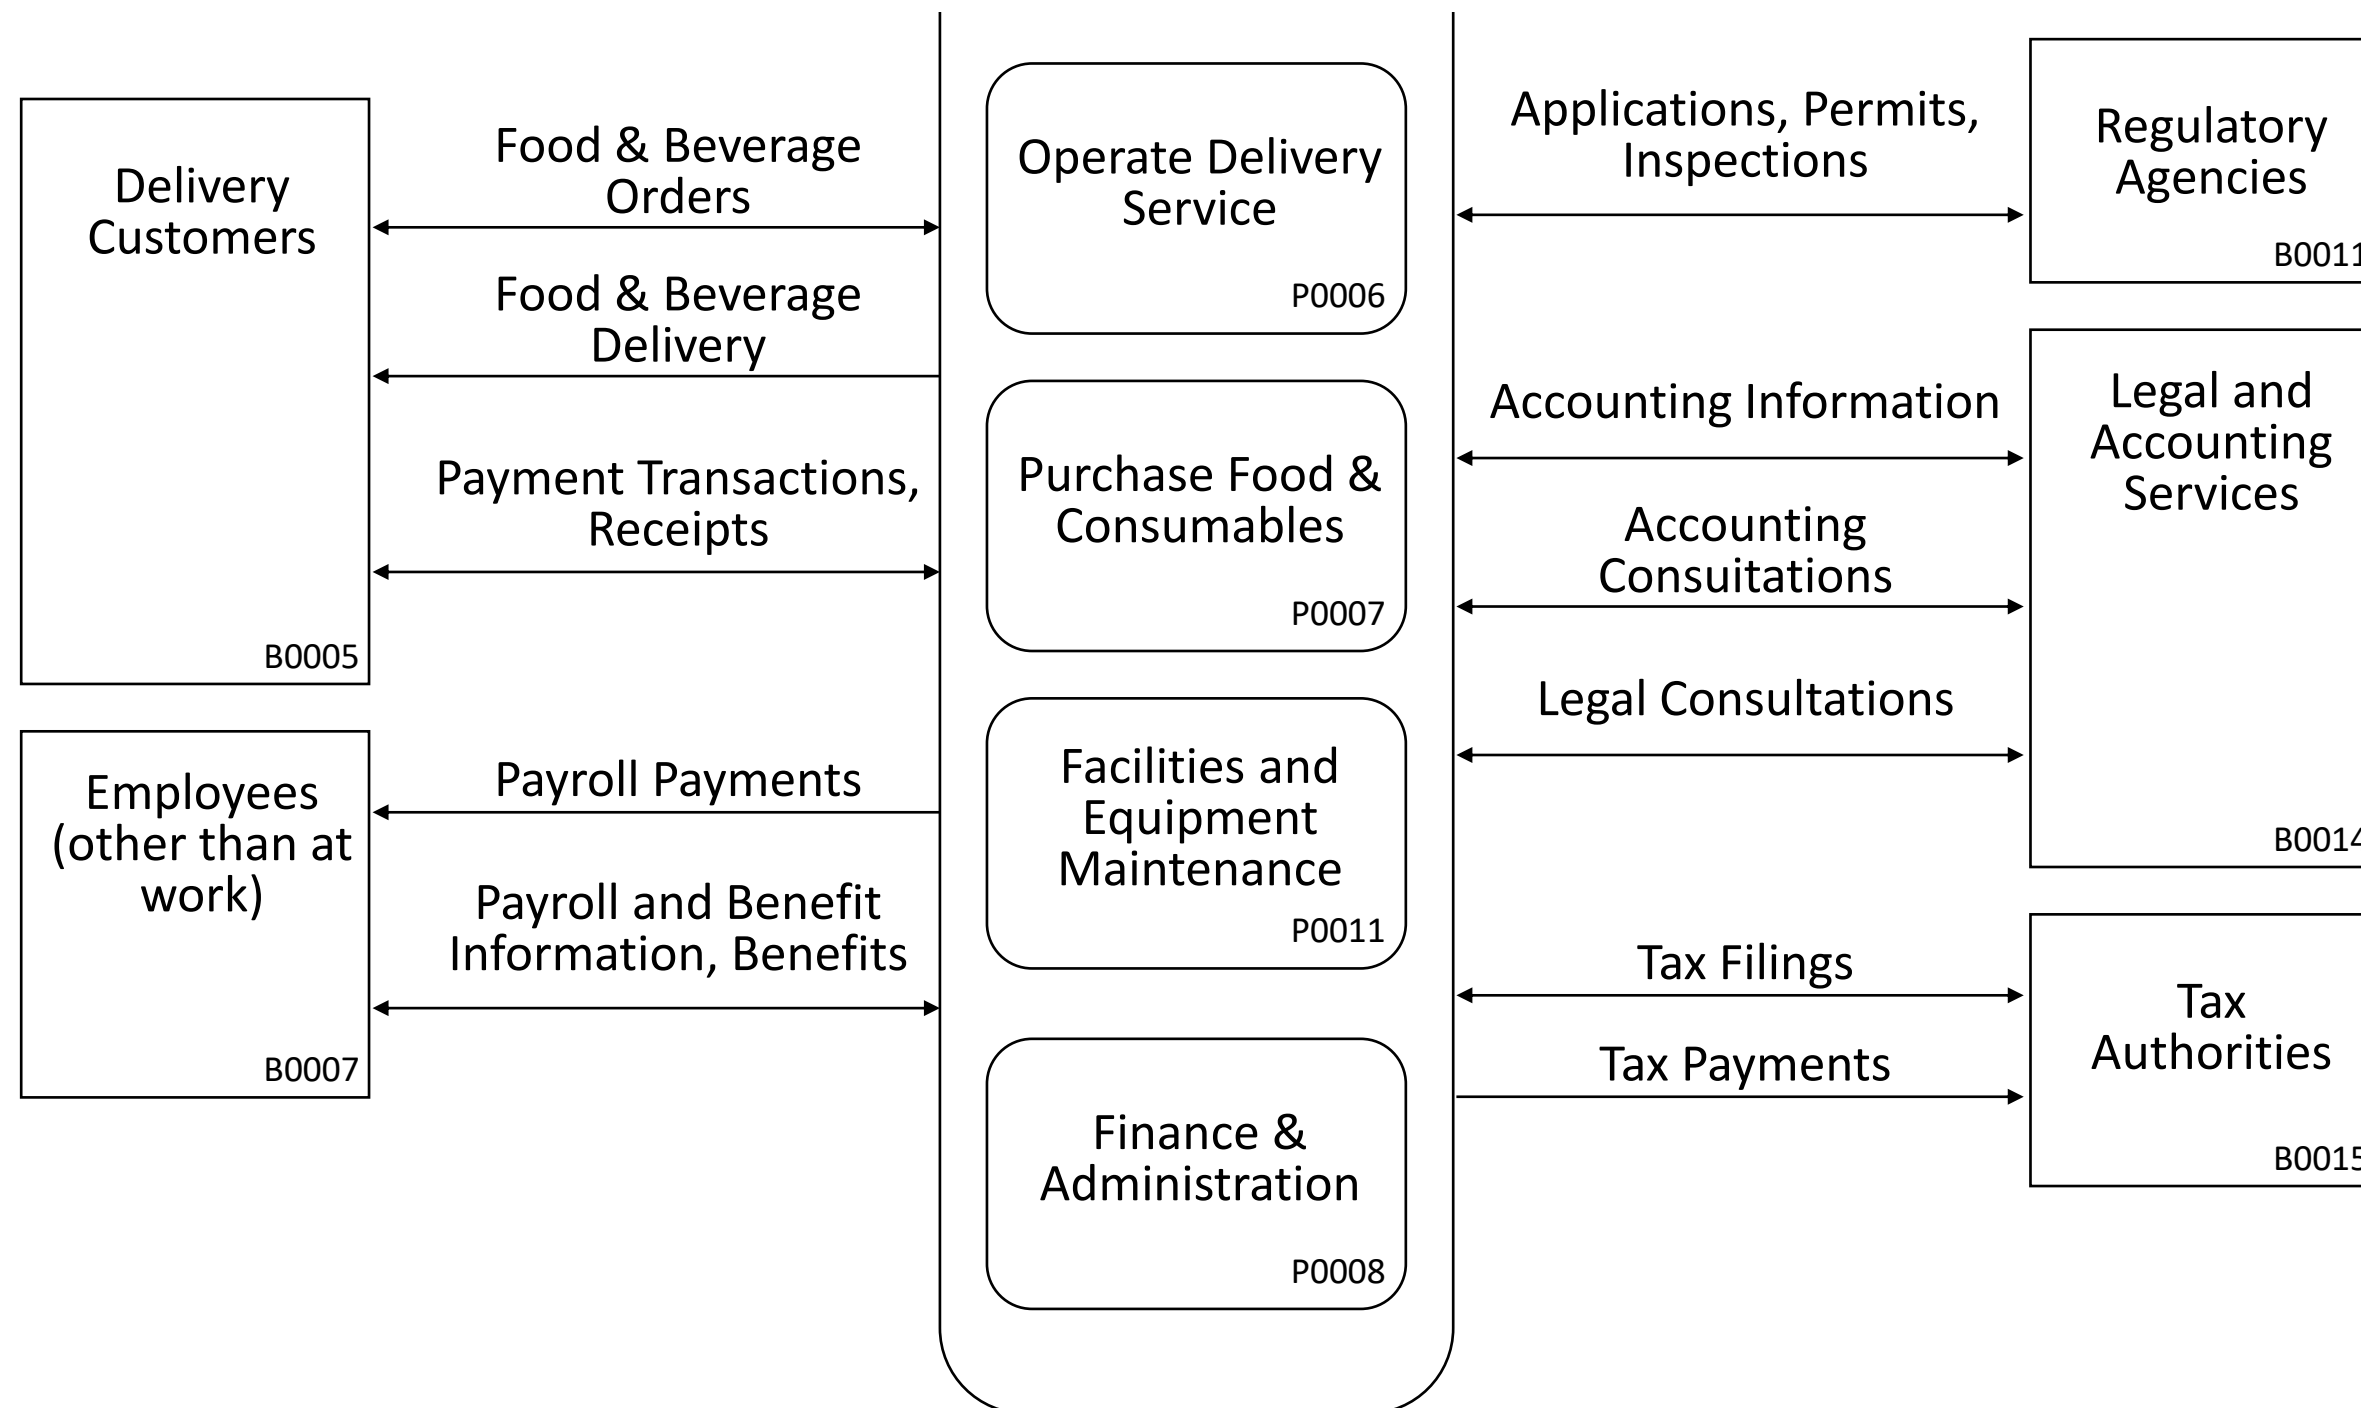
Delivery Customers

B0005

Food & Beverage Orders

Food & Beverage Delivery

Payment Transactions, Receipts

Employees (other than at work)

B0007

Payroll Payments

Payroll and Benefit Information, Benefits

Operate Delivery Service

P0006

Purchase Food & Consumables

P0007

Facilities and Equipment Maintenance

P0011

Finance & Administration

P0008

Applications, Permits, Inspections

Accounting Information

Accounting Consuitations

Legal Consultations

Tax Filings

Tax Payments

Regulatory Agencies

B0011

Legal and Accounting Services

B0014

Tax Authorities

B0015